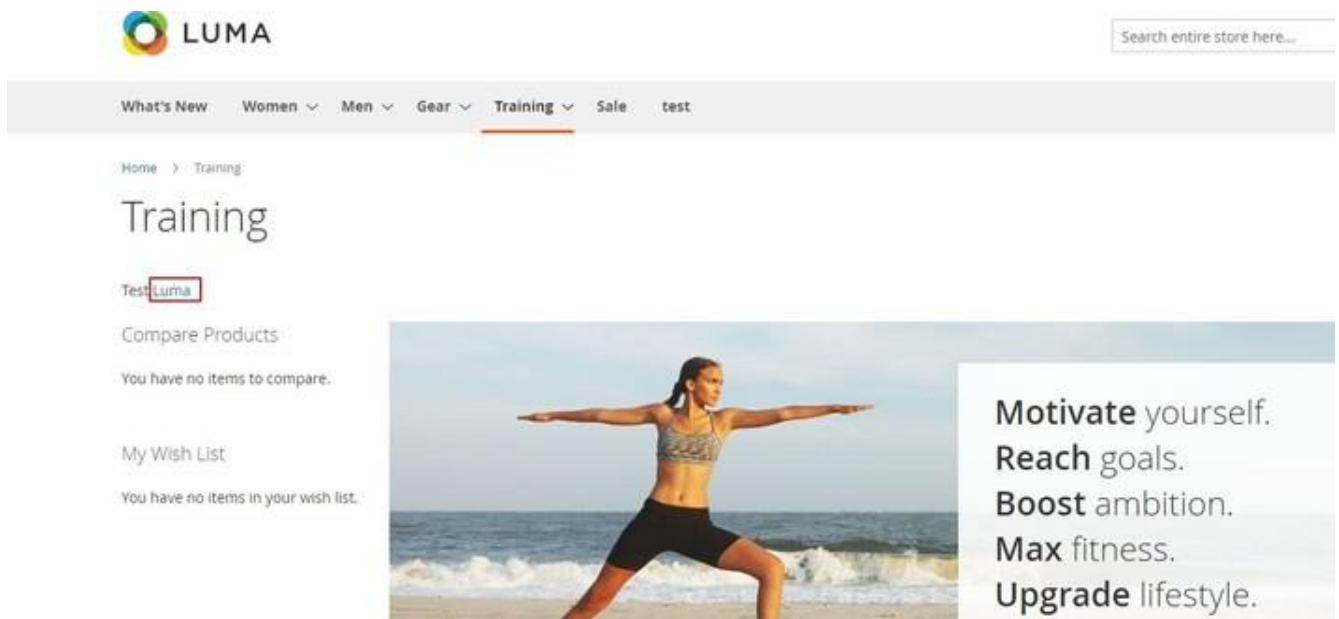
LUMA

Search entire store here...

What's New Women Men Gear Training Sale test

Home > Training

Training

Test Luma

Compare Products

You have no items to compare.

My Wish List

You have no items in your wish list.

Motivate yourself.
Reach goals.
Boost ambition.
Max fitness.
Upgrade lifestyle.